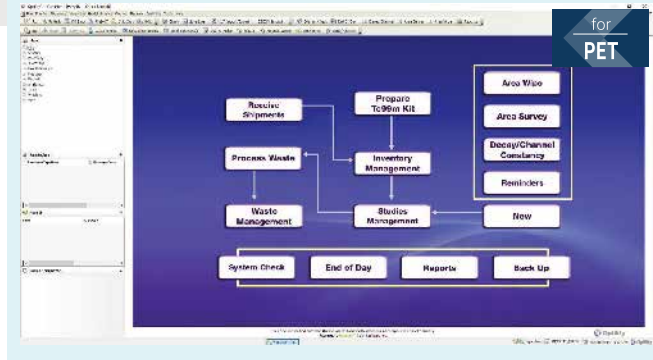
for
PET

Receive Shipments

Prepare Tc99m Kit

Area Wipe

Area Survey

Decay/Channel Constancy

Reminders

Process Waste

Inventory Management

Waste Management

Studies Management

New

System Check

End of Day

Reports

Back Up

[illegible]